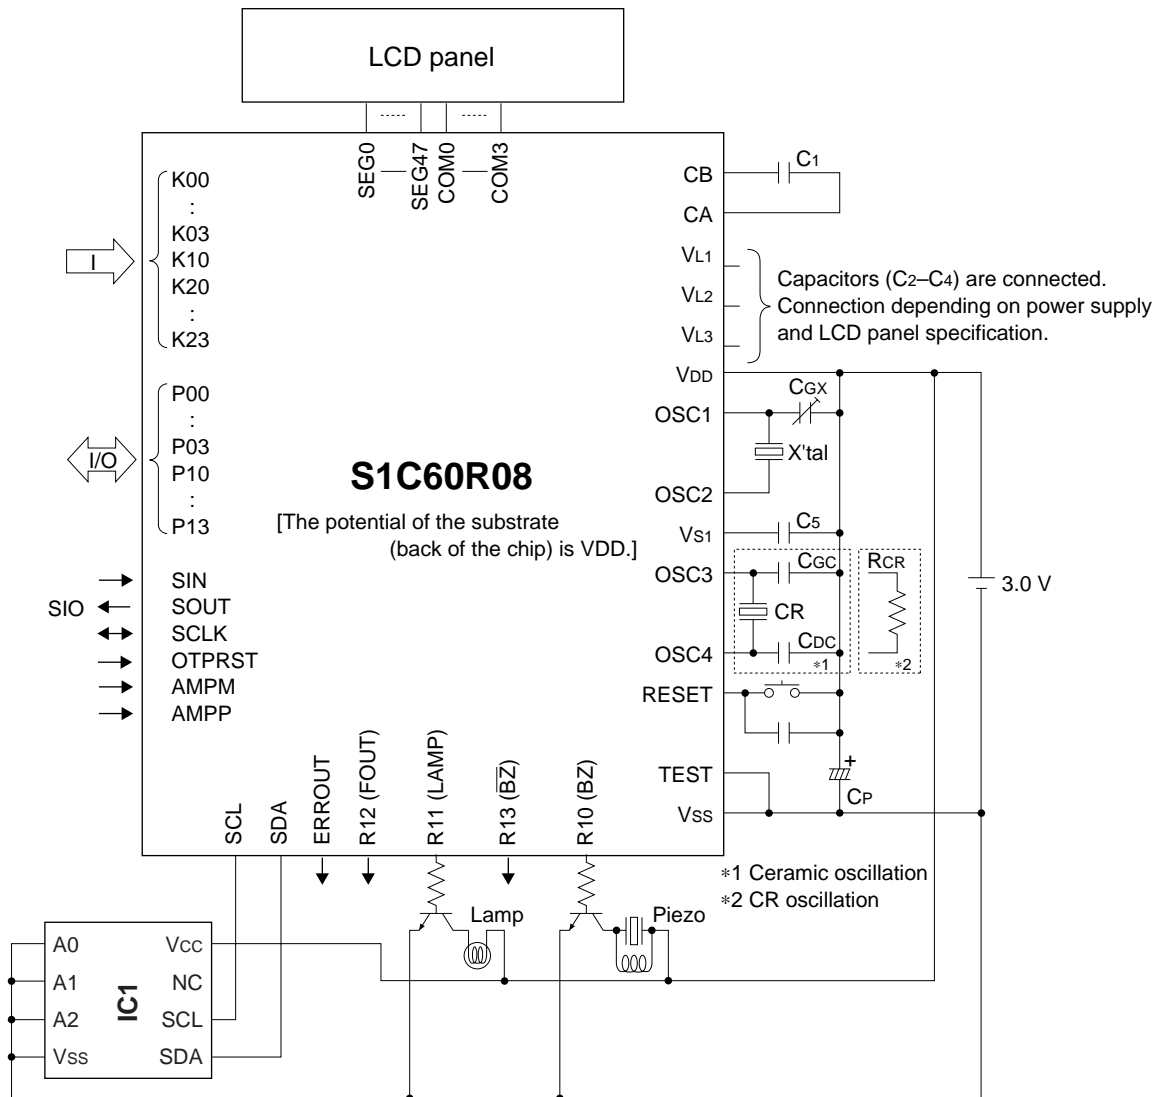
LCD panel

SEG0 SEG47 COM0 COM3

K00
:
K03
K10
K20
:
K23

I

P00
:
P03
P10
:
P13

I/O

S1C60R08

[The potential of the substrate (back of the chip) is VDD.]

CB
CA
$C_1$
$V_{L1}$
$V_{L2}$
$V_{L3}$

Capacitors ($C_2$–$C_4$) are connected. Connection depending on power supply and LCD panel specification.

$V_{DD}$
OSC1
$C_{GX}$
X'tal
OSC2
$V_{S1}$
$C_5$
OSC3
$C_{GC}$
CR
$C_{DC}$
OSC4
$R_{CR}$
∗1
∗2
3.0 V
RESET
TEST
$C_P$
$V_{SS}$

SIN
SIO
SOUT
SCLK
OTPRST
AMPM
AMPP

SCL SDA ERROUT R12 (FOUT) R11 (LAMP) R13 ($\overline{BZ}$) R10 (BZ)

∗1 Ceramic oscillation
∗2 CR oscillation

Lamp
Piezo

A0
A1
A2
$V_{SS}$
IC1
$V_{CC}$
NC
SCL
SDA